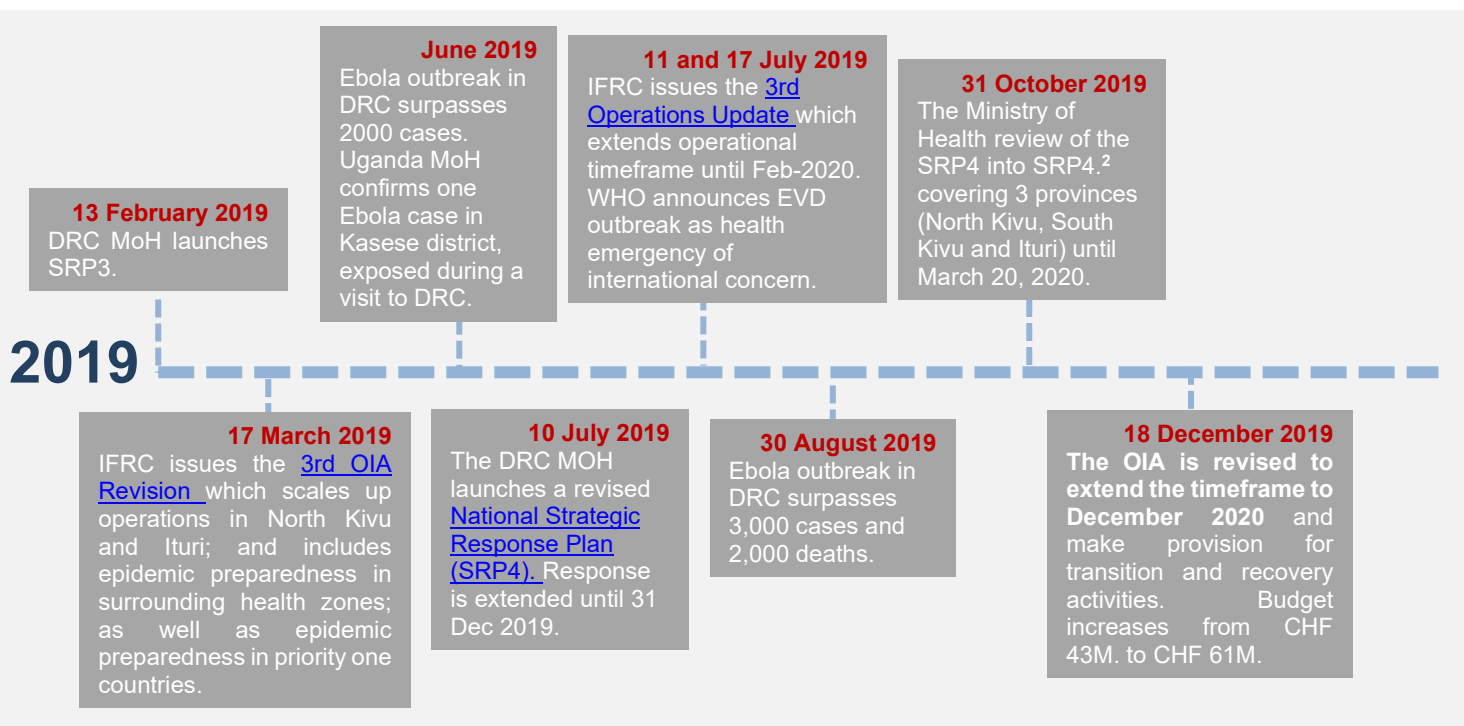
13 February 2019
DRC MoH launches SRP3.

June 2019
Ebola outbreak in DRC surpasses 2000 cases. Uganda MoH confirms one Ebola case in Kasese district, exposed during a visit to DRC.

11 and 17 July 2019
IFRC issues the 3rd Operations Update which extends operational timeframe until Feb-2020. WHO announces EVD outbreak as health emergency of international concern.

31 October 2019
The Ministry of Health review of the SRP4 into SRP4.² covering 3 provinces (North Kivu, South Kivu and Ituri) until March 20, 2020.

2019

17 March 2019
IFRC issues the 3rd OIA Revision which scales up operations in North Kivu and Ituri; and includes epidemic preparedness in surrounding health zones; as well as epidemic preparedness in priority one countries.

10 July 2019
The DRC MOH launches a revised National Strategic Response Plan (SRP4). Response is extended until 31 Dec 2019.

30 August 2019
Ebola outbreak in DRC surpasses 3,000 cases and 2,000 deaths.

18 December 2019
The OIA is revised to extend the timeframe to December 2020 and make provision for transition and recovery activities. Budget increases from CHF 43M. to CHF 61M.